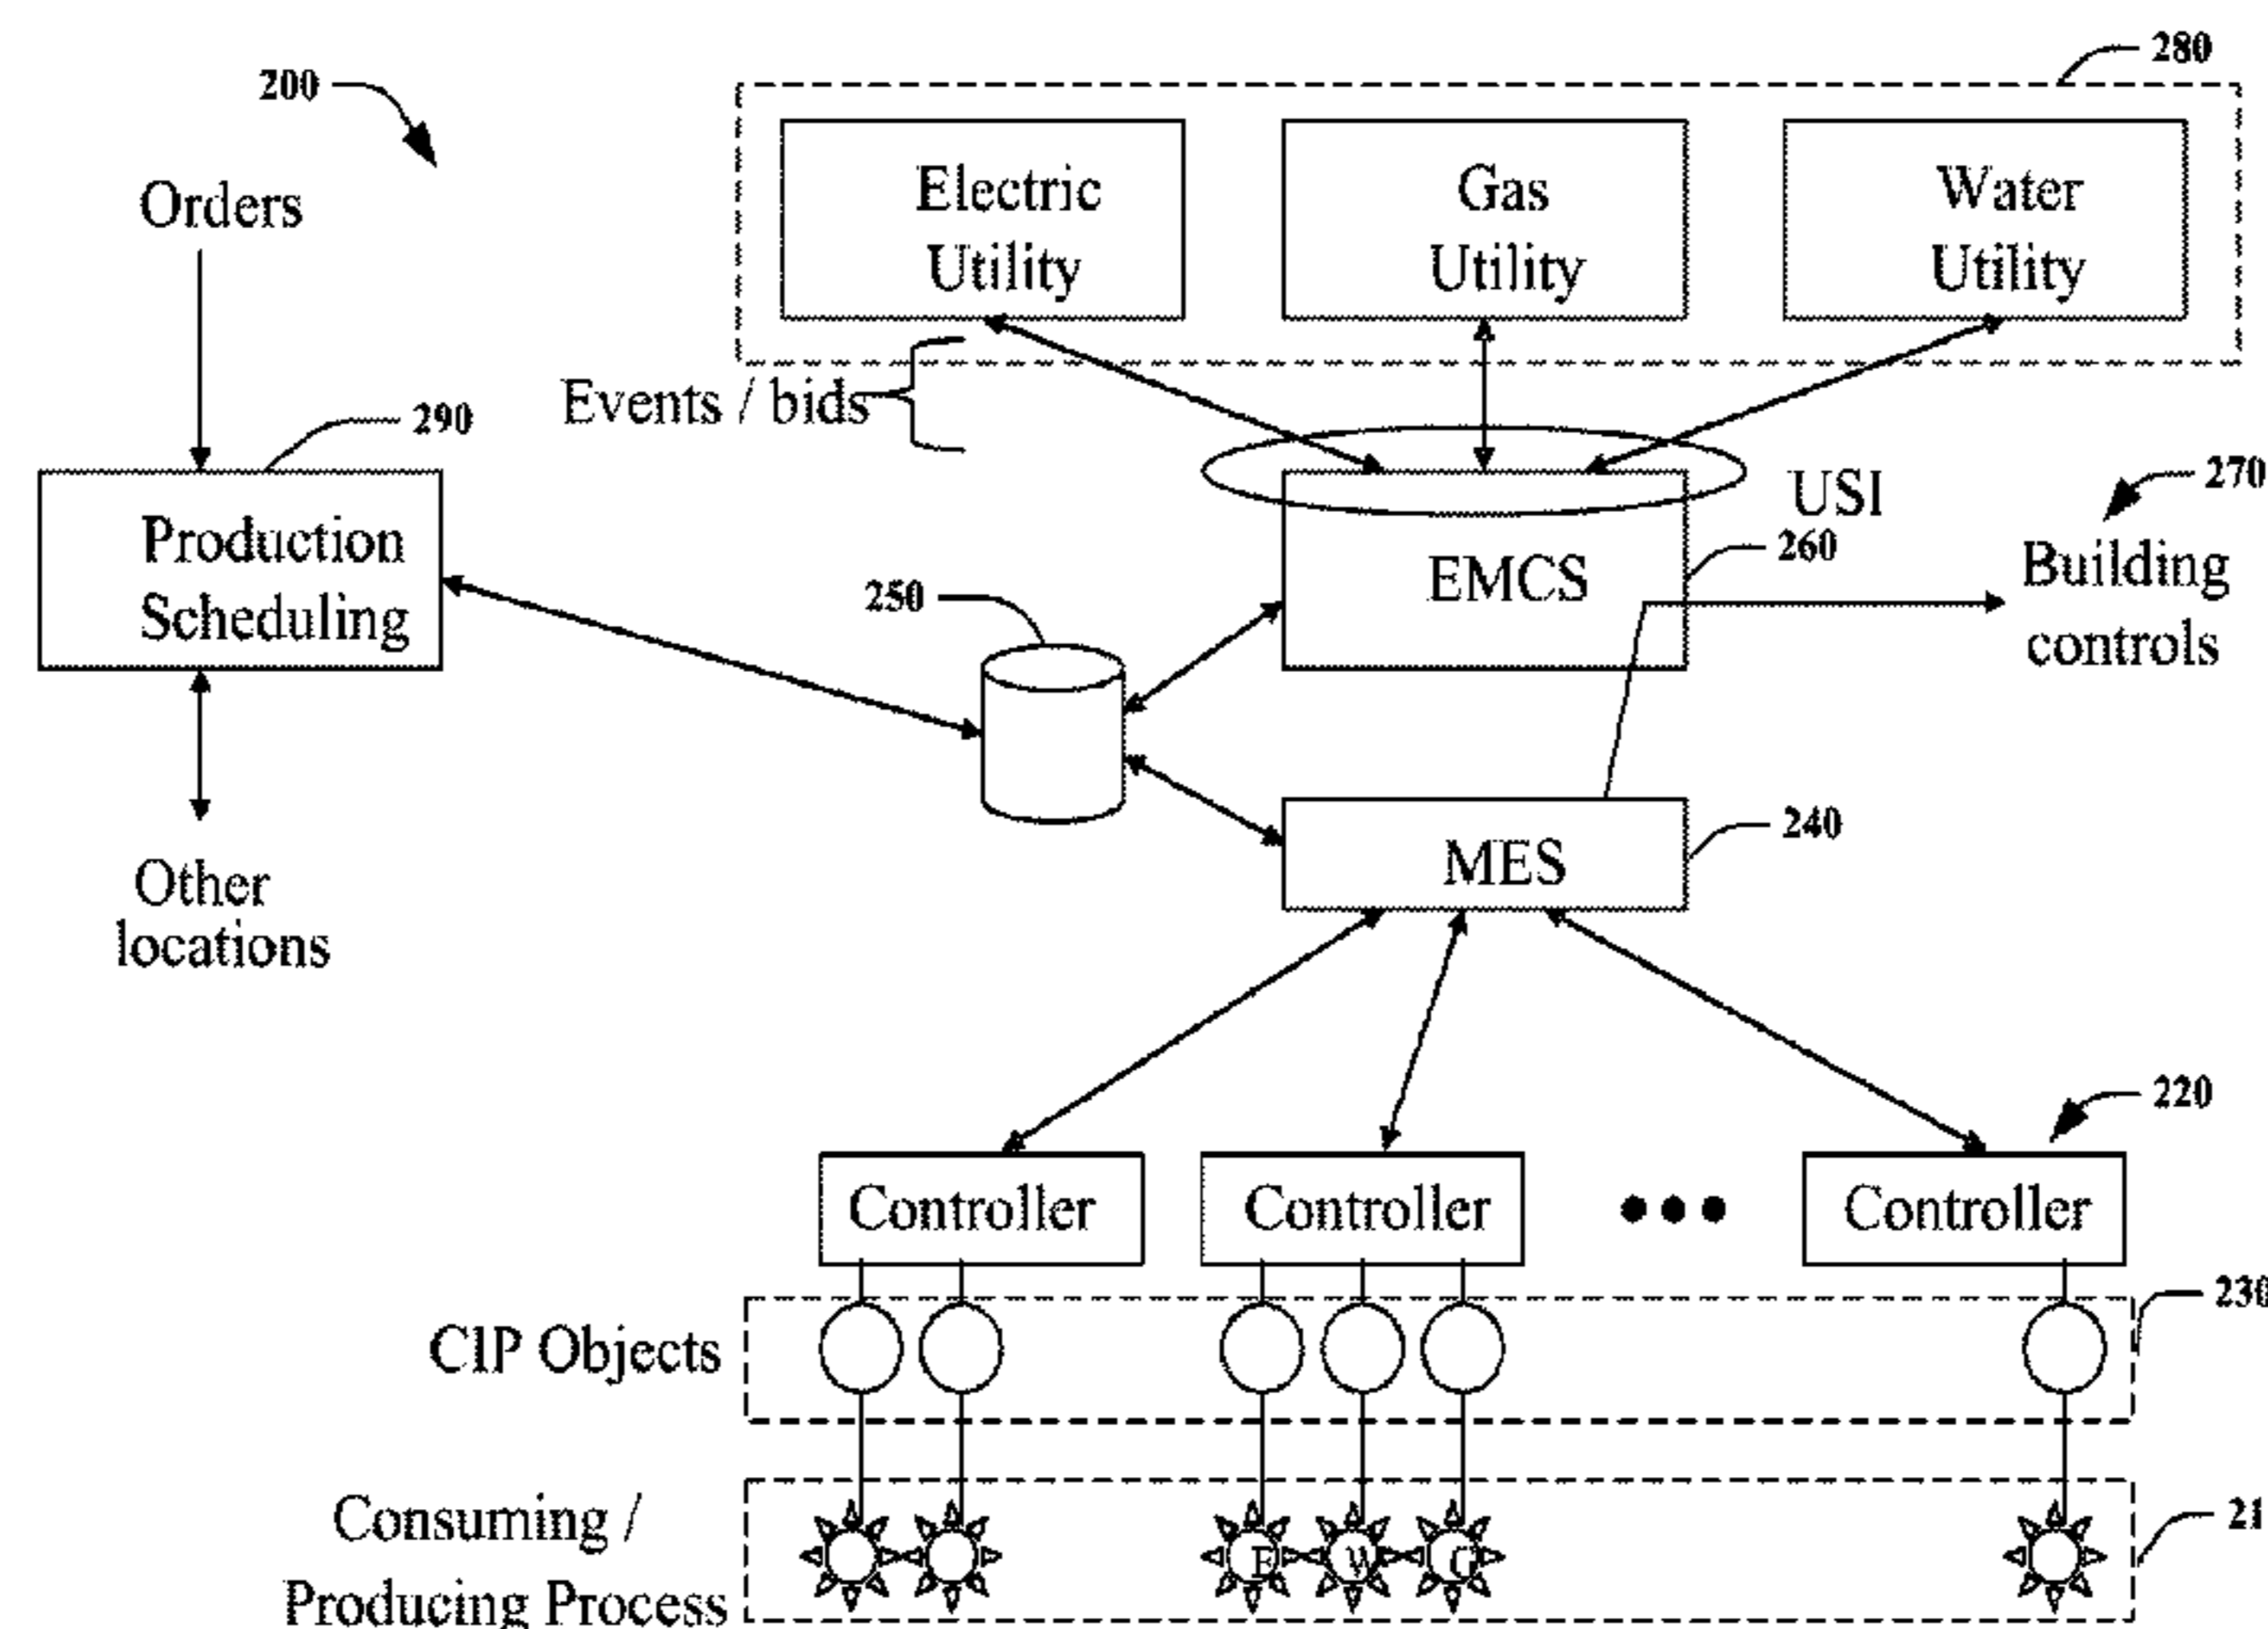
280

200

Electric Utility

Gas Utility

Water Utility

Orders

Events / bids

290

Production Scheduling

USI

270

EMCS

260

Building controls

250

MES

240

Other locations

220

Controller

Controller

•••

Controller

230

CIP Objects

Consuming / Producing Process

21

E

W

G